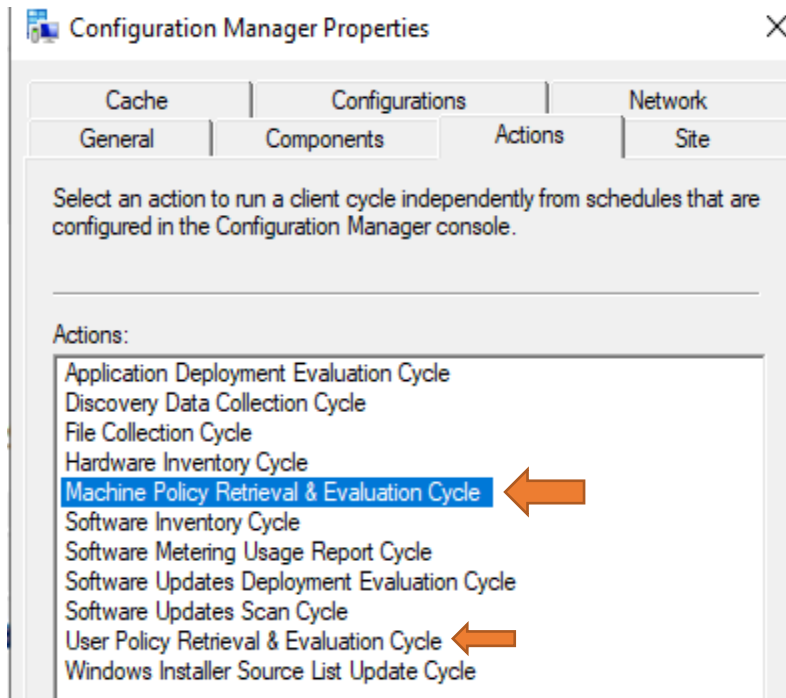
Configuration Manager Properties

Cache
Configurations
Network
General
Components
Actions
Site

Select an action to run a client cycle independently from schedules that are configured in the Configuration Manager console.

Actions:

Application Deployment Evaluation Cycle
Discovery Data Collection Cycle
File Collection Cycle
Hardware Inventory Cycle
Machine Policy Retrieval & Evaluation Cycle
Software Inventory Cycle
Software Metering Usage Report Cycle
Software Updates Deployment Evaluation Cycle
Software Updates Scan Cycle
User Policy Retrieval & Evaluation Cycle
Windows Installer Source List Update Cycle